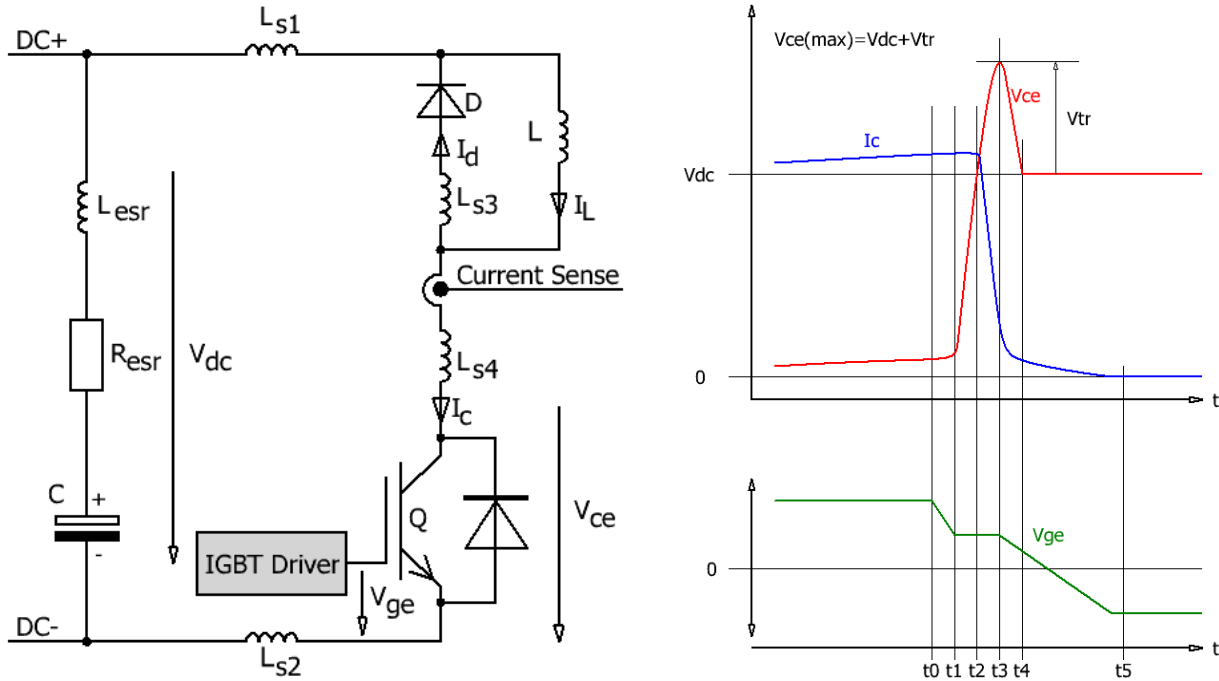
DC+
$L_{s1}$
D
L
$I_d$
$L_{esr}$
$L_{s3}$
$I_L$
Current Sense
$R_{esr}$
$V_{dc}$
$L_{s4}$
$I_c$
C
+
-
Q
$V_{ce}$
IGBT Driver
$V_{ge}$
DC-
$L_{s2}$

Vce(max)=Vdc+Vtr
Vce
Vtr
Ic
Vdc
0
t
0
Vge
t
t0 t1 t2 t3 t4 t5